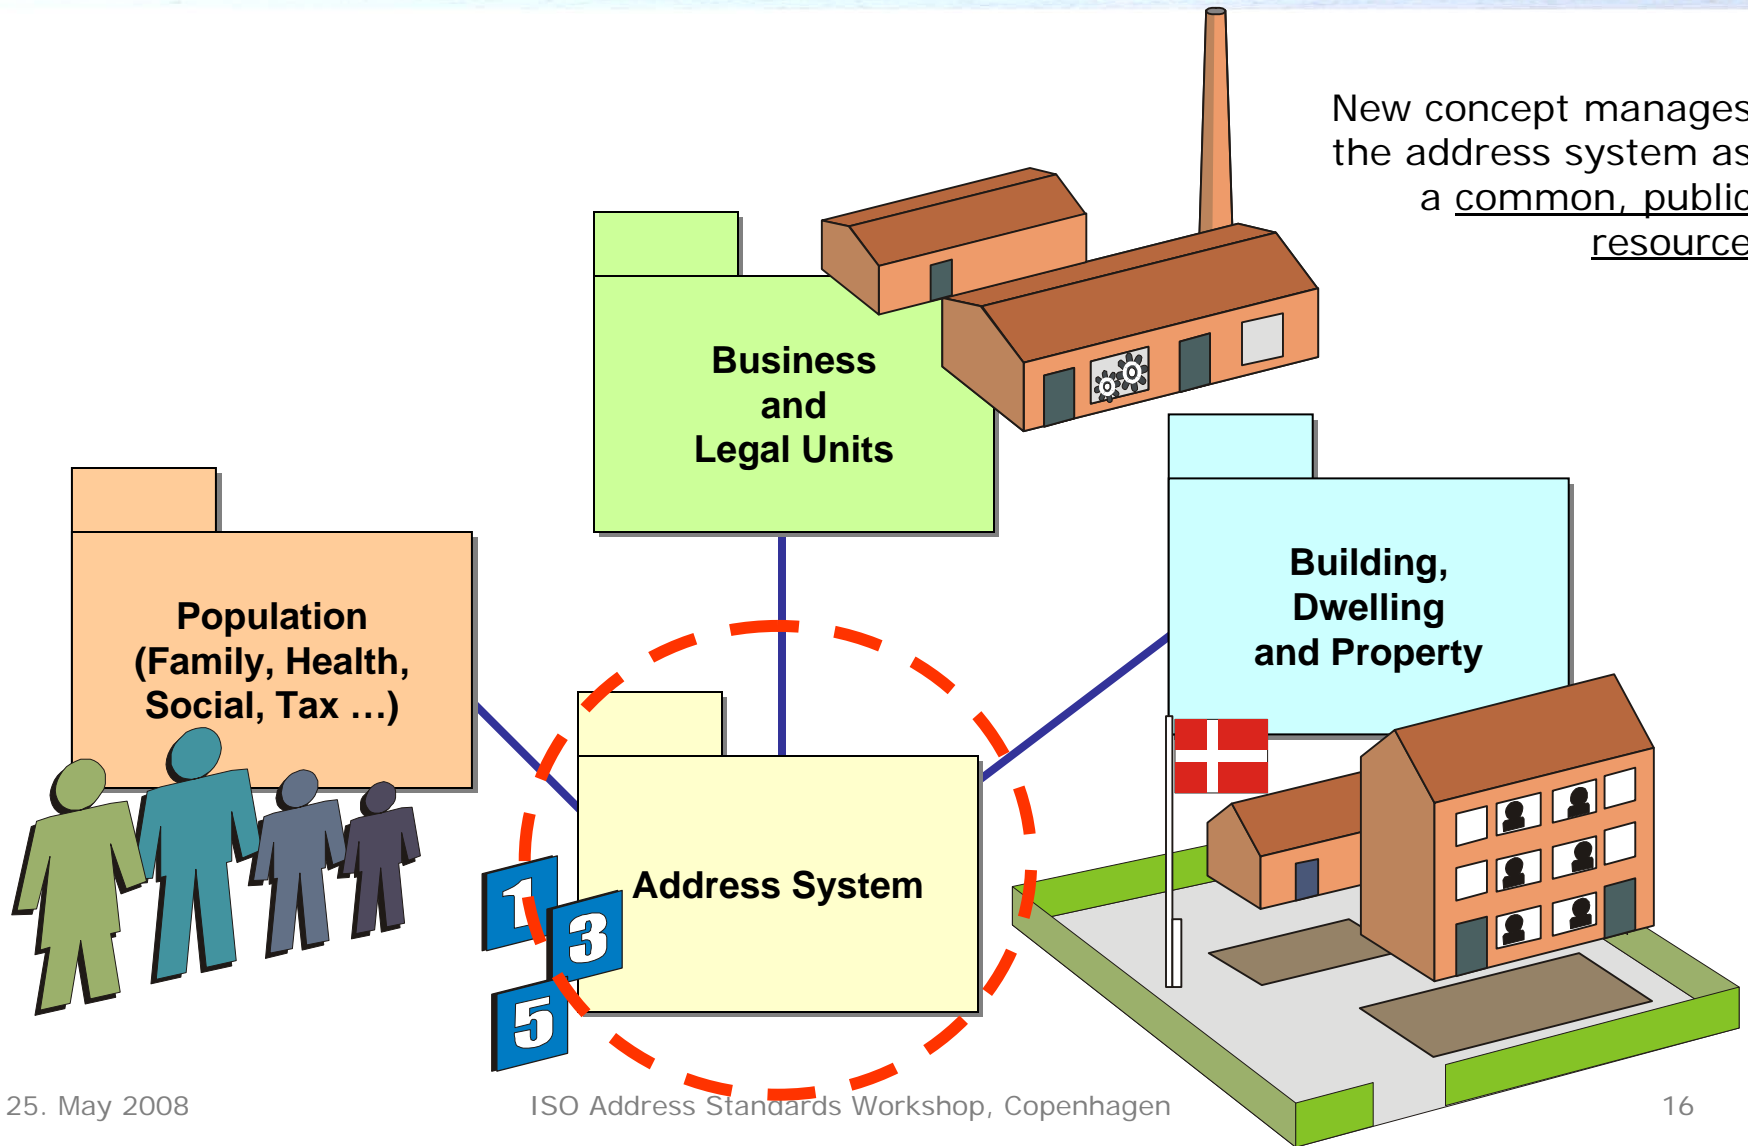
New concept manages the address system as a common, public resource

Business and Legal Units

Building, Dwelling and Property

Population (Family, Health, Social, Tax …)

Address System

1

3

5

25. May 2008

ISO Address Standards Workshop, Copenhagen

16